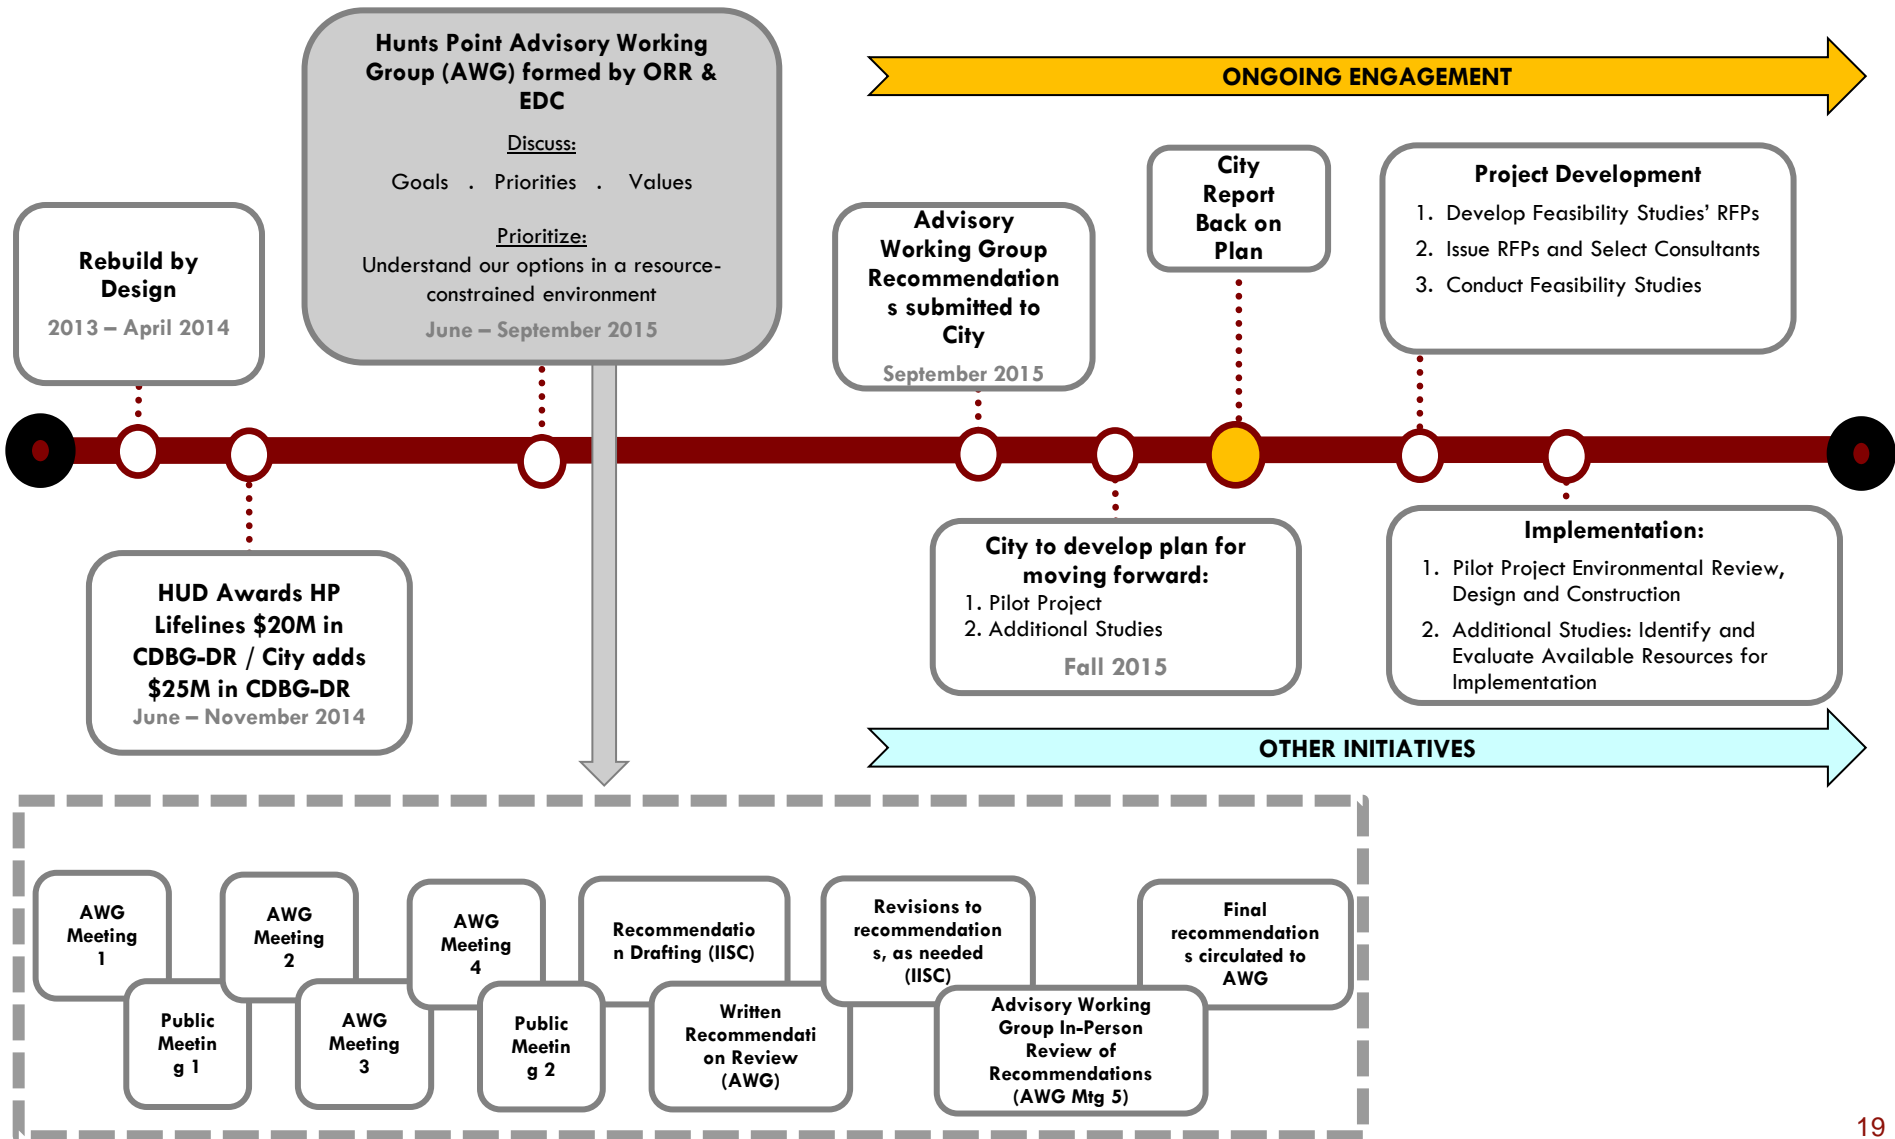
Hunts Point Advisory Working Group (AWG) formed by ORR & EDC

Discuss:

Goals . Priorities . Values

Prioritize:
Understand our options in a resource-constrained environment

June – September 2015

ONGOING ENGAGEMENT

Rebuild by Design
2013 – April 2014

Advisory Working Group Recommendations submitted to City
September 2015

City Report Back on Plan

Project Development
1. Develop Feasibility Studies' RFPs
2. Issue RFPs and Select Consultants
3. Conduct Feasibility Studies

HUD Awards HP Lifelines $20M in CDBG-DR / City adds $25M in CDBG-DR
June – November 2014

City to develop plan for moving forward:
1. Pilot Project
2. Additional Studies
Fall 2015

Implementation:
1. Pilot Project Environmental Review, Design and Construction
2. Additional Studies: Identify and Evaluate Available Resources for Implementation

OTHER INITIATIVES

AWG Meeting 1

Public Meeting 1

AWG Meeting 2

AWG Meeting 3

AWG Meeting 4

Public Meeting 2

Recommendation Drafting (IISC)

Written Recommendation Review (AWG)

Revisions to recommendations, as needed (IISC)

Advisory Working Group In-Person Review of Recommendations (AWG Mtg 5)

Final recommendations circulated to AWG

19